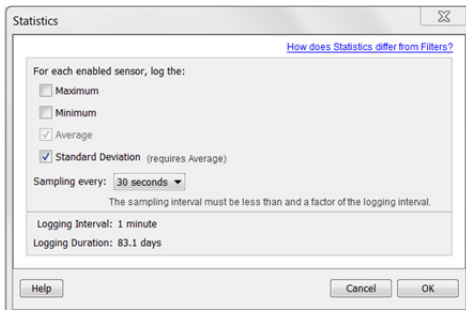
Statistics

How does Statistics differ from Filters?

For each enabled sensor, log the:

Maximum

Minimum

Average

Standard Deviation (requires Average)

Sampling every: 30 seconds

The sampling interval must be less than and a factor of the logging interval.

Logging Interval: 1 minute

Logging Duration: 83.1 days

Help

Cancel

OK